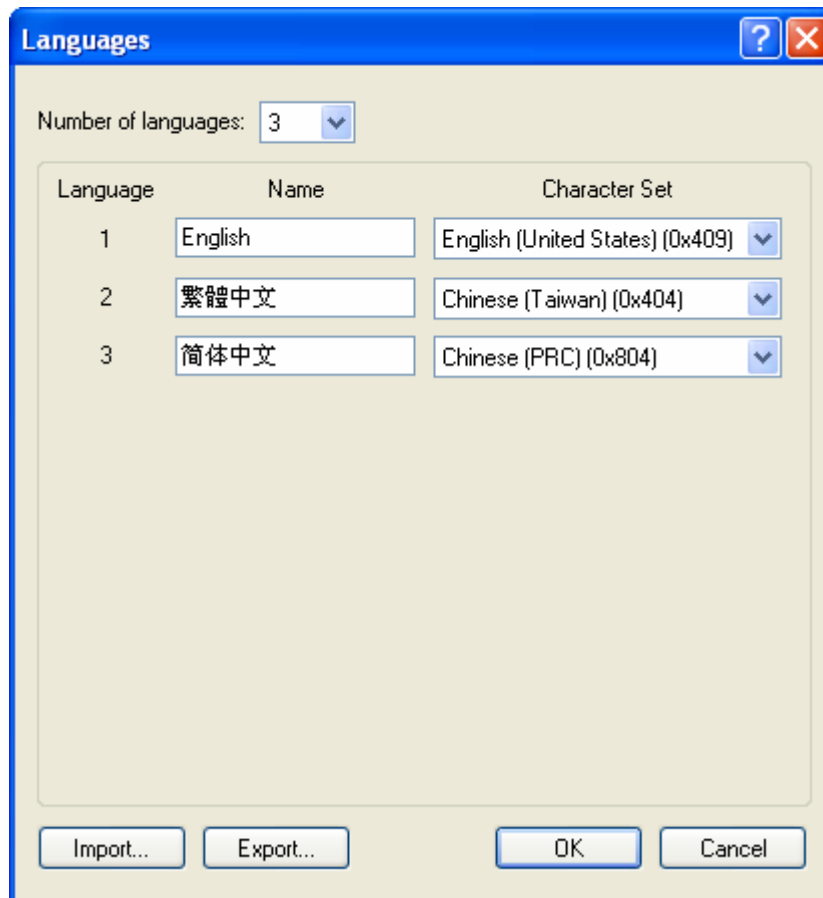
Languages

Number of languages: 3

| Language | Name | Character Set |
|---|---|---|
| 1 | English | English (United States) (0x409) |
| 2 | 繁體中文 | Chinese (Taiwan) (0x404) |
| 3 | 简体中文 | Chinese (PRC) (0x804) |

Import... Export... OK Cancel